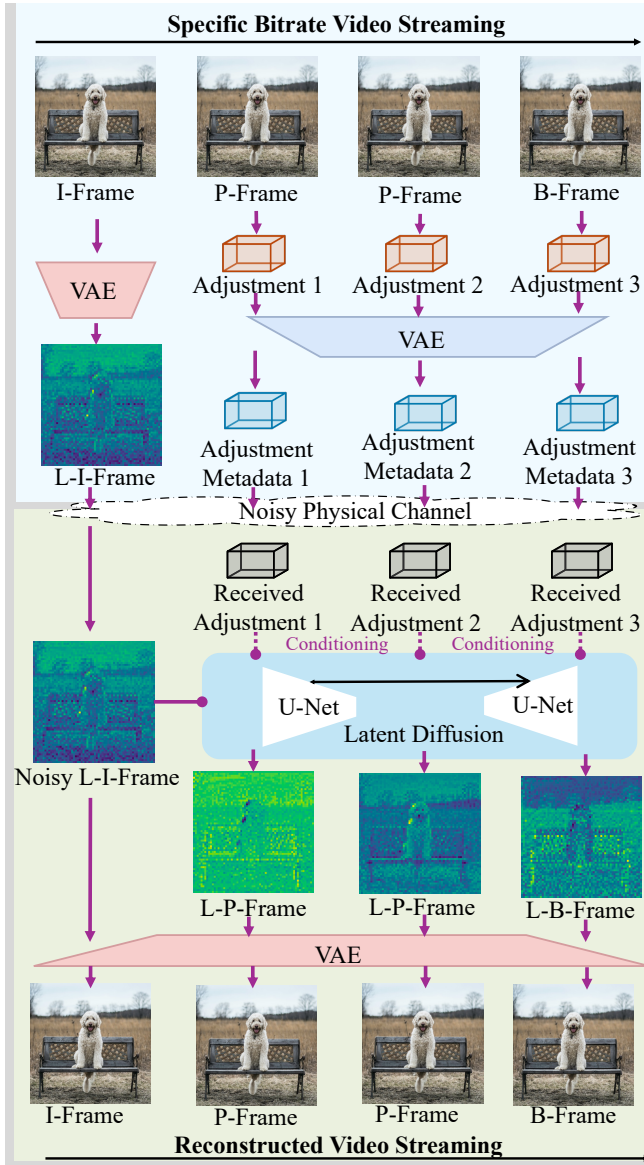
Specific Bitrate Video Streaming

I-Frame
P-Frame
P-Frame
B-Frame

VAE
Adjustment 1
Adjustment 2
Adjustment 3

VAE

L-I-Frame
Adjustment Metadata 1
Adjustment Metadata 2
Adjustment Metadata 3

Noisy Physical Channel

Received Adjustment 1
Received Adjustment 2
Received Adjustment 3

Conditioning
Conditioning

U-Net
U-Net
Latent Diffusion

Noisy L-I-Frame

L-P-Frame
L-P-Frame
L-B-Frame

VAE

I-Frame
P-Frame
P-Frame
B-Frame

Reconstructed Video Streaming